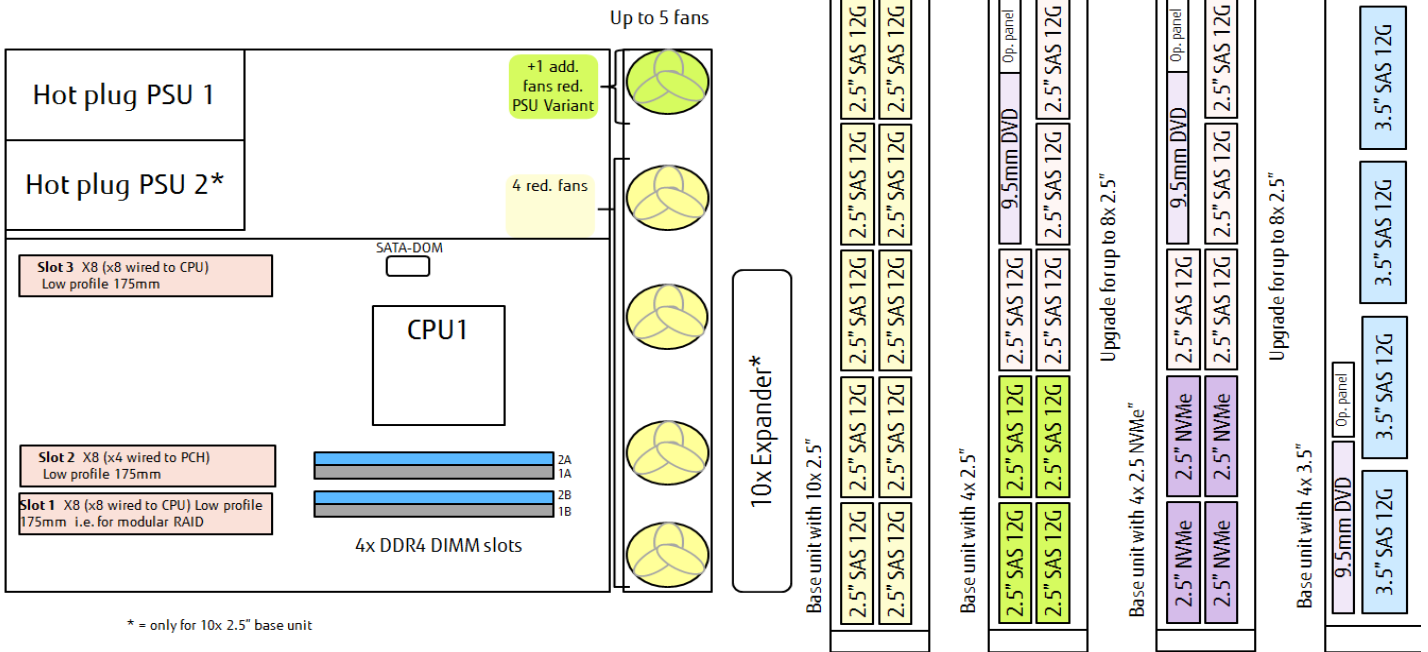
Up to 5 fans

Hot plug PSU 1

Hot plug PSU 2*

+1 add. fans red. PSU Variant

4 red. fans

SATA-DOM

Slot 3 X8 (x8 wired to CPU) Low profile 175mm

CPU1

Slot 2 X8 (x4 wired to PCH) Low profile 175mm

Slot 1 X8 (x8 wired to CPU) Low profile 175mm i.e. for modular RAID

2A
1A
2B
1B

4x DDR4 DIMM slots

10x Expander*

* = only for 10x 2.5" base unit

Base unit with 10x 2.5"

2.5" SAS 12G
2.5" SAS 12G
2.5" SAS 12G
2.5" SAS 12G
2.5" SAS 12G
2.5" SAS 12G
2.5" SAS 12G
2.5" SAS 12G
2.5" SAS 12G
2.5" SAS 12G

Base unit with 4x 2.5"

Op. panel
9.5mm DVD
2.5" SAS 12G
2.5" SAS 12G
2.5" SAS 12G
2.5" SAS 12G
2.5" SAS 12G
2.5" SAS 12G
2.5" SAS 12G
2.5" SAS 12G
2.5" SAS 12G

Upgrade for up to 8x 2.5"

Base unit with 4x 2.5 NVMe"

Op. panel
9.5mm DVD
2.5" SAS 12G
2.5" SAS 12G
2.5" SAS 12G
2.5" SAS 12G
2.5" SAS 12G
2.5" NVMe
2.5" NVMe
2.5" NVMe
2.5" NVMe

Upgrade for up to 8x 2.5"

Base unit with 4x 3.5"

Op. panel
9.5mm DVD
3.5" SAS 12G
3.5" SAS 12G
3.5" SAS 12G
3.5" SAS 12G
3.5" SAS 12G